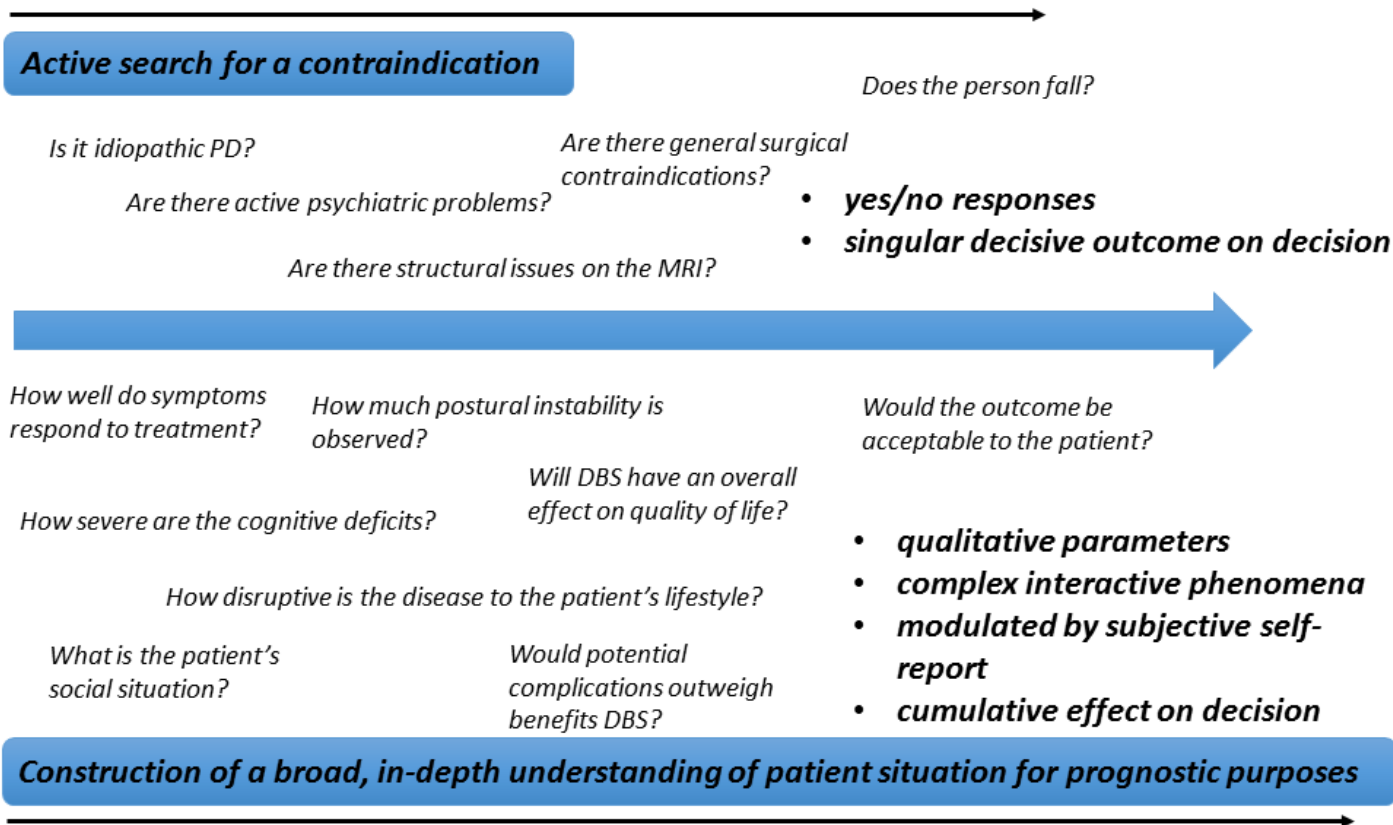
Active search for a contraindication

Does the person fall?

Is it idiopathic PD?

Are there general surgical contraindications?

Are there active psychiatric problems?

- yes/no responses
- singular decisive outcome on decision

Are there structural issues on the MRI?

How well do symptoms respond to treatment?

How much postural instability is observed?

Would the outcome be acceptable to the patient?

Will DBS have an overall effect on quality of life?

How severe are the cognitive deficits?

How disruptive is the disease to the patient's lifestyle?

What is the patient's social situation?

Would potential complications outweigh benefits DBS?

- qualitative parameters
- complex interactive phenomena
- modulated by subjective self-report
- cumulative effect on decision

Construction of a broad, in-depth understanding of patient situation for prognostic purposes